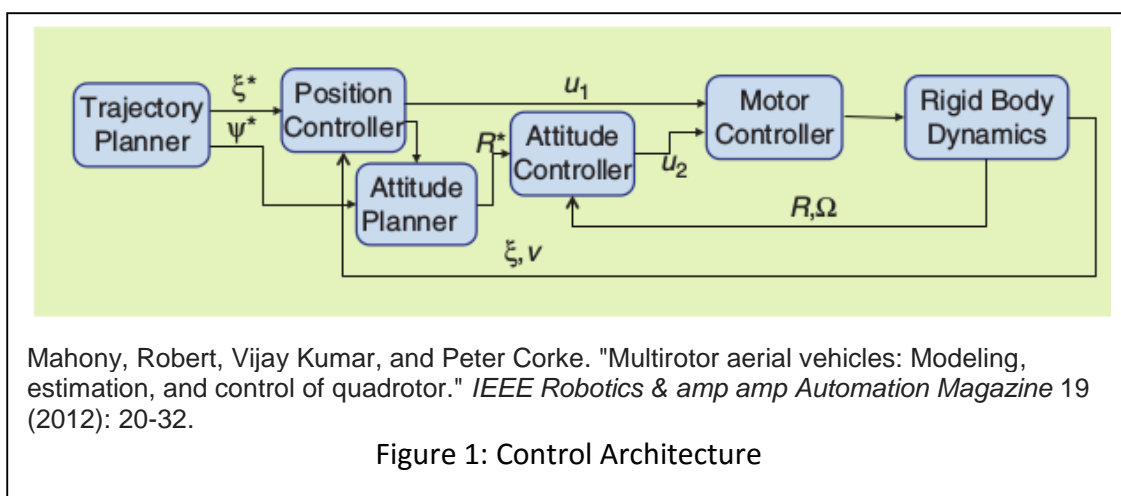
Trajectory Planner

$\xi^*$

$\psi^*$

Position Controller

$u_1$

Attitude Planner

$R^*$

Attitude Controller

$u_2$

Motor Controller

Rigid Body Dynamics

$R, \Omega$

$\xi, v$

Mahony, Robert, Vijay Kumar, and Peter Corke. "Multirotor aerial vehicles: Modeling, estimation, and control of quadrotor." *IEEE Robotics & amp amp Automation Magazine* 19 (2012): 20-32.

Figure 1: Control Architecture